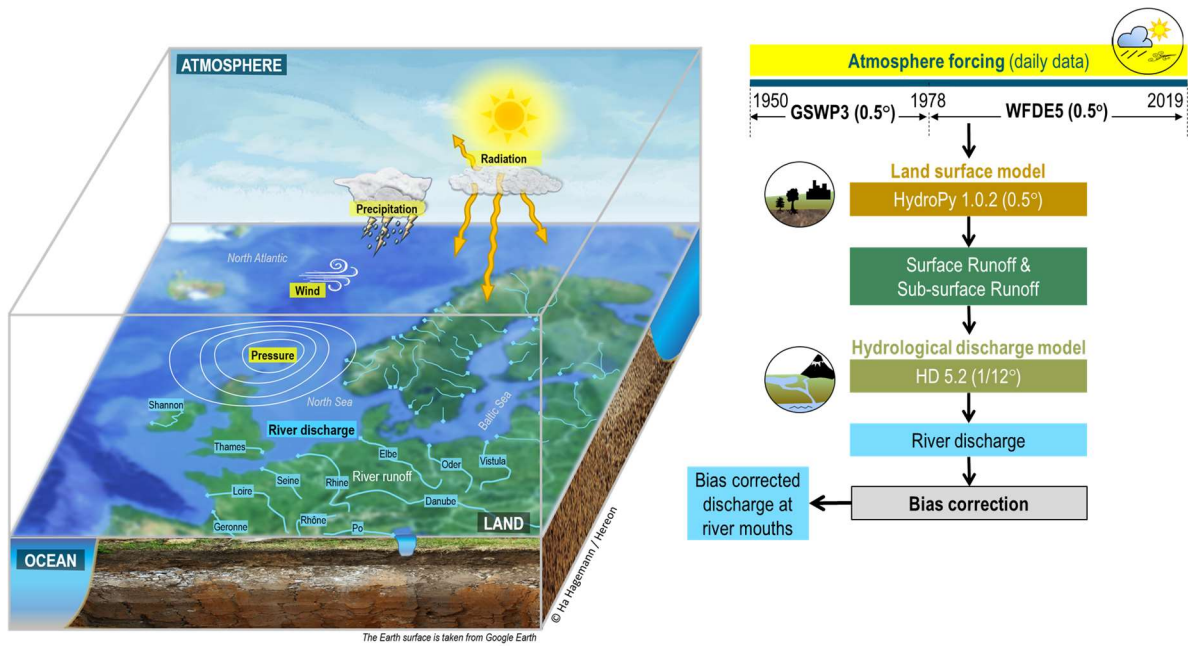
ATMOSPHERE

Radiation

Precipitation

North Atlantic

Wind

Pressure

North Sea

Baltic Sea

Shannon

River discharge

Thames

Elbe

Oder

Vistula

Seine

Rhine

River runoff

Loire

Danube

Geronne

Rhône

Po

LAND

OCEAN

© Ha Hagemann / Hereon

The Earth surface is taken from Google Earth

Atmosphere forcing (daily data)

1950

1978

2019

GSWP3 (0.5°)

WFDE5 (0.5°)

Land surface model

HydroPy 1.0.2 (0.5°)

Surface Runoff & Sub-surface Runoff

Hydrological discharge model

HD 5.2 (1/12°)

River discharge

Bias corrected discharge at river mouths

Bias correction